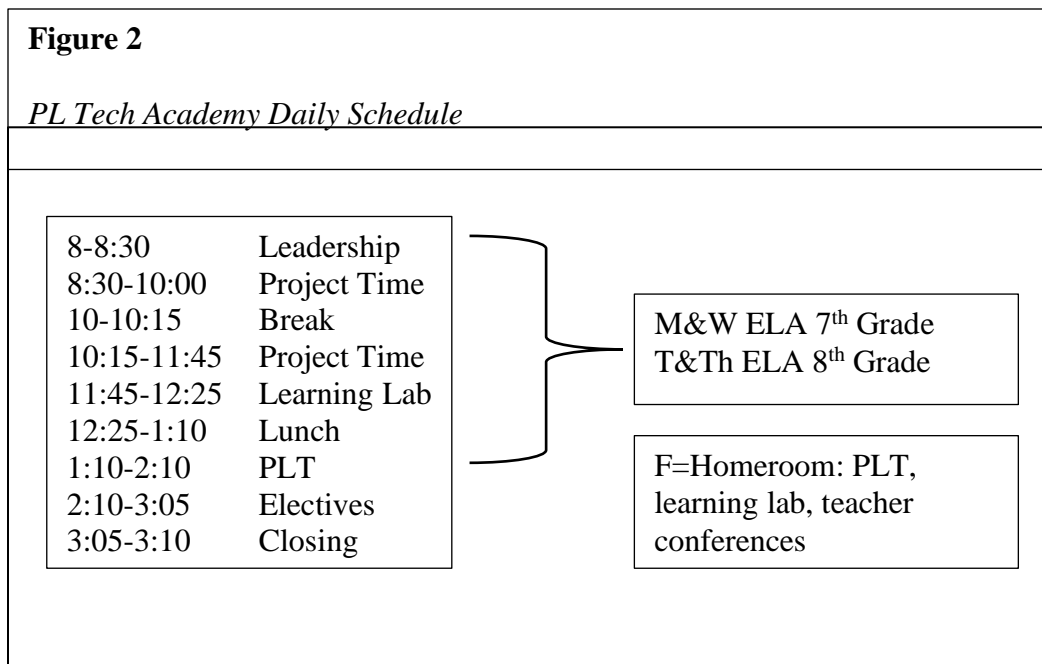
**Figure 2**

*PL Tech Academy Daily Schedule*

| | |
|---|---|
| 8-8:30 | Leadership |
| 8:30-10:00 | Project Time |
| 10-10:15 | Break |
| 10:15-11:45 | Project Time |
| 11:45-12:25 | Learning Lab |
| 12:25-1:10 | Lunch |
| 1:10-2:10 | PLT |
| 2:10-3:05 | Electives |
| 3:05-3:10 | Closing |

M&W ELA 7$^{th}$ Grade
T&Th ELA 8$^{th}$ Grade

F=Homeroom: PLT, learning lab, teacher conferences